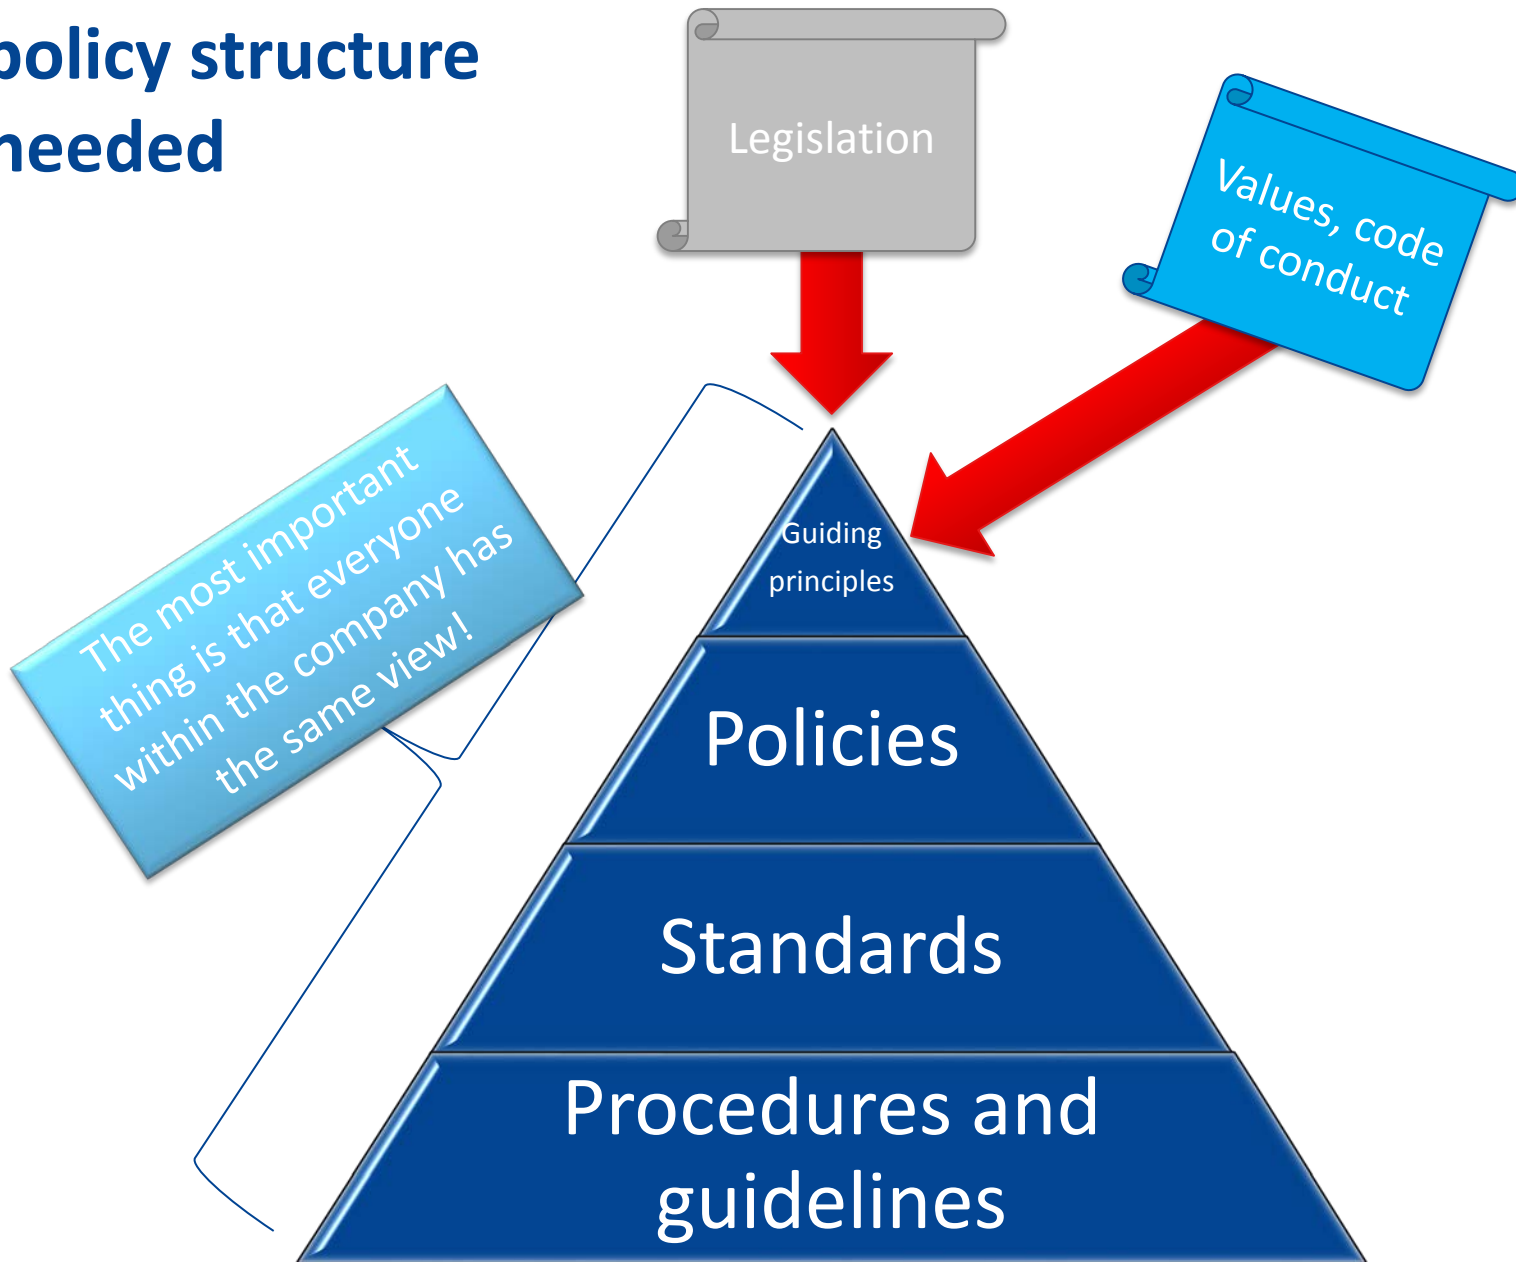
policy structure needed

Legislation

Values, code of conduct

The most important thing is that everyone within the company has the same view!

Guiding principles

Policies

Standards

Procedures and guidelines